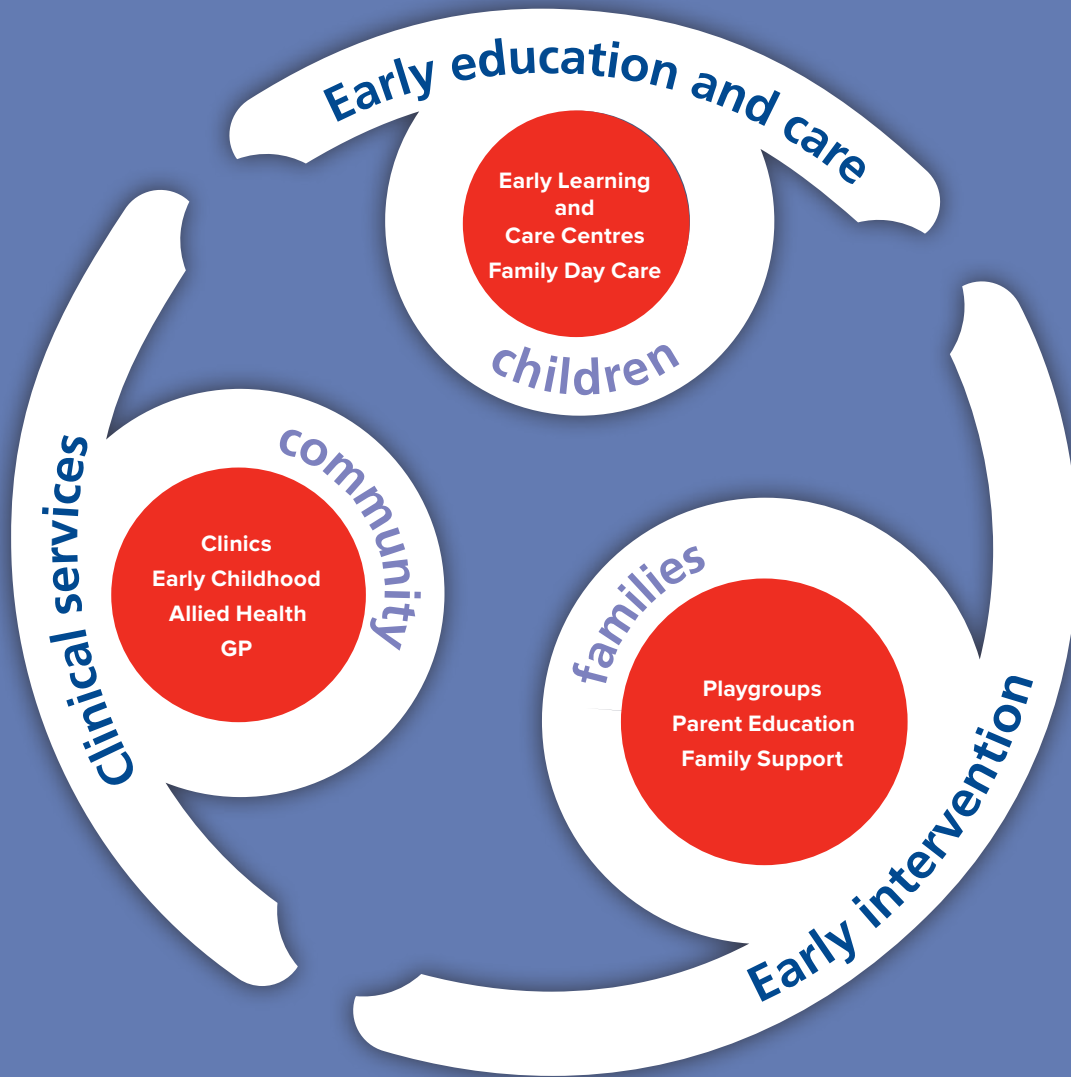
Early education and care

Early Learning and Care Centres
Family Day Care

children

Clinical services

community

Clinics
Early Childhood
Allied Health
GP

families

Playgroups
Parent Education
Family Support

Early intervention